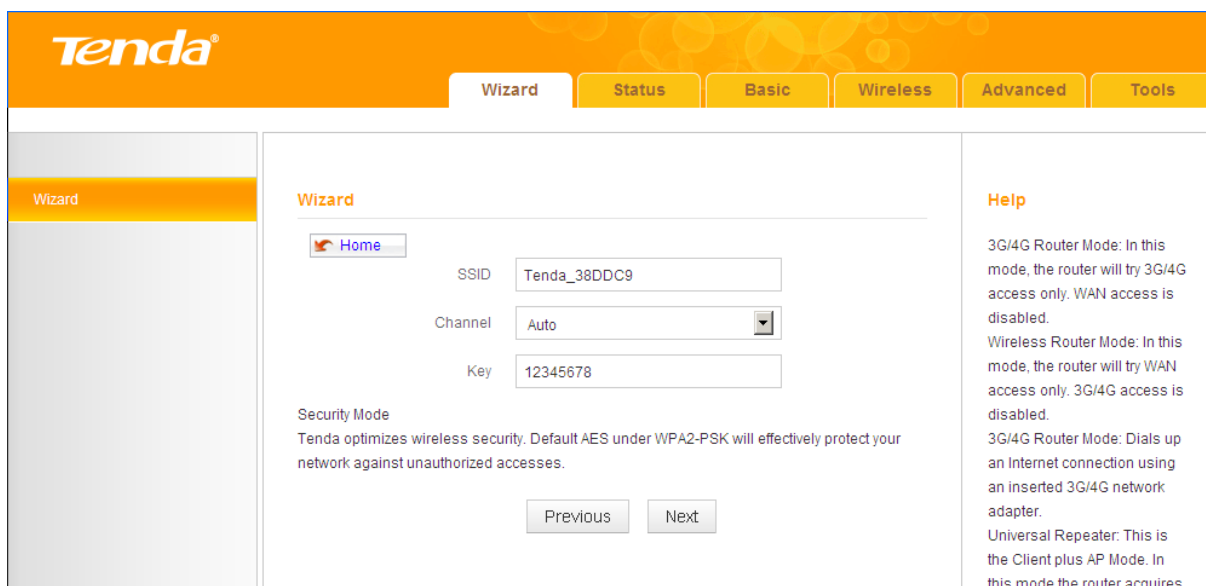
Tenda

Wizard | Status | Basic | Wireless | Advanced | Tools

Wizard

Wizard

Home

SSID Tenda_38DDC9

Channel Auto

Key 12345678

Security Mode
Tenda optimizes wireless security. Default AES under WPA2-PSK will effectively protect your network against unauthorized accesses.

Previous Next

Help

3G/4G Router Mode: In this mode, the router will try 3G/4G access only. WAN access is disabled.
Wireless Router Mode: In this mode, the router will try WAN access only. 3G/4G access is disabled.
3G/4G Router Mode: Dials up an Internet connection using an inserted 3G/4G network adapter.
Universal Repeater: This is the Client plus AP Mode. In this mode the router acquires